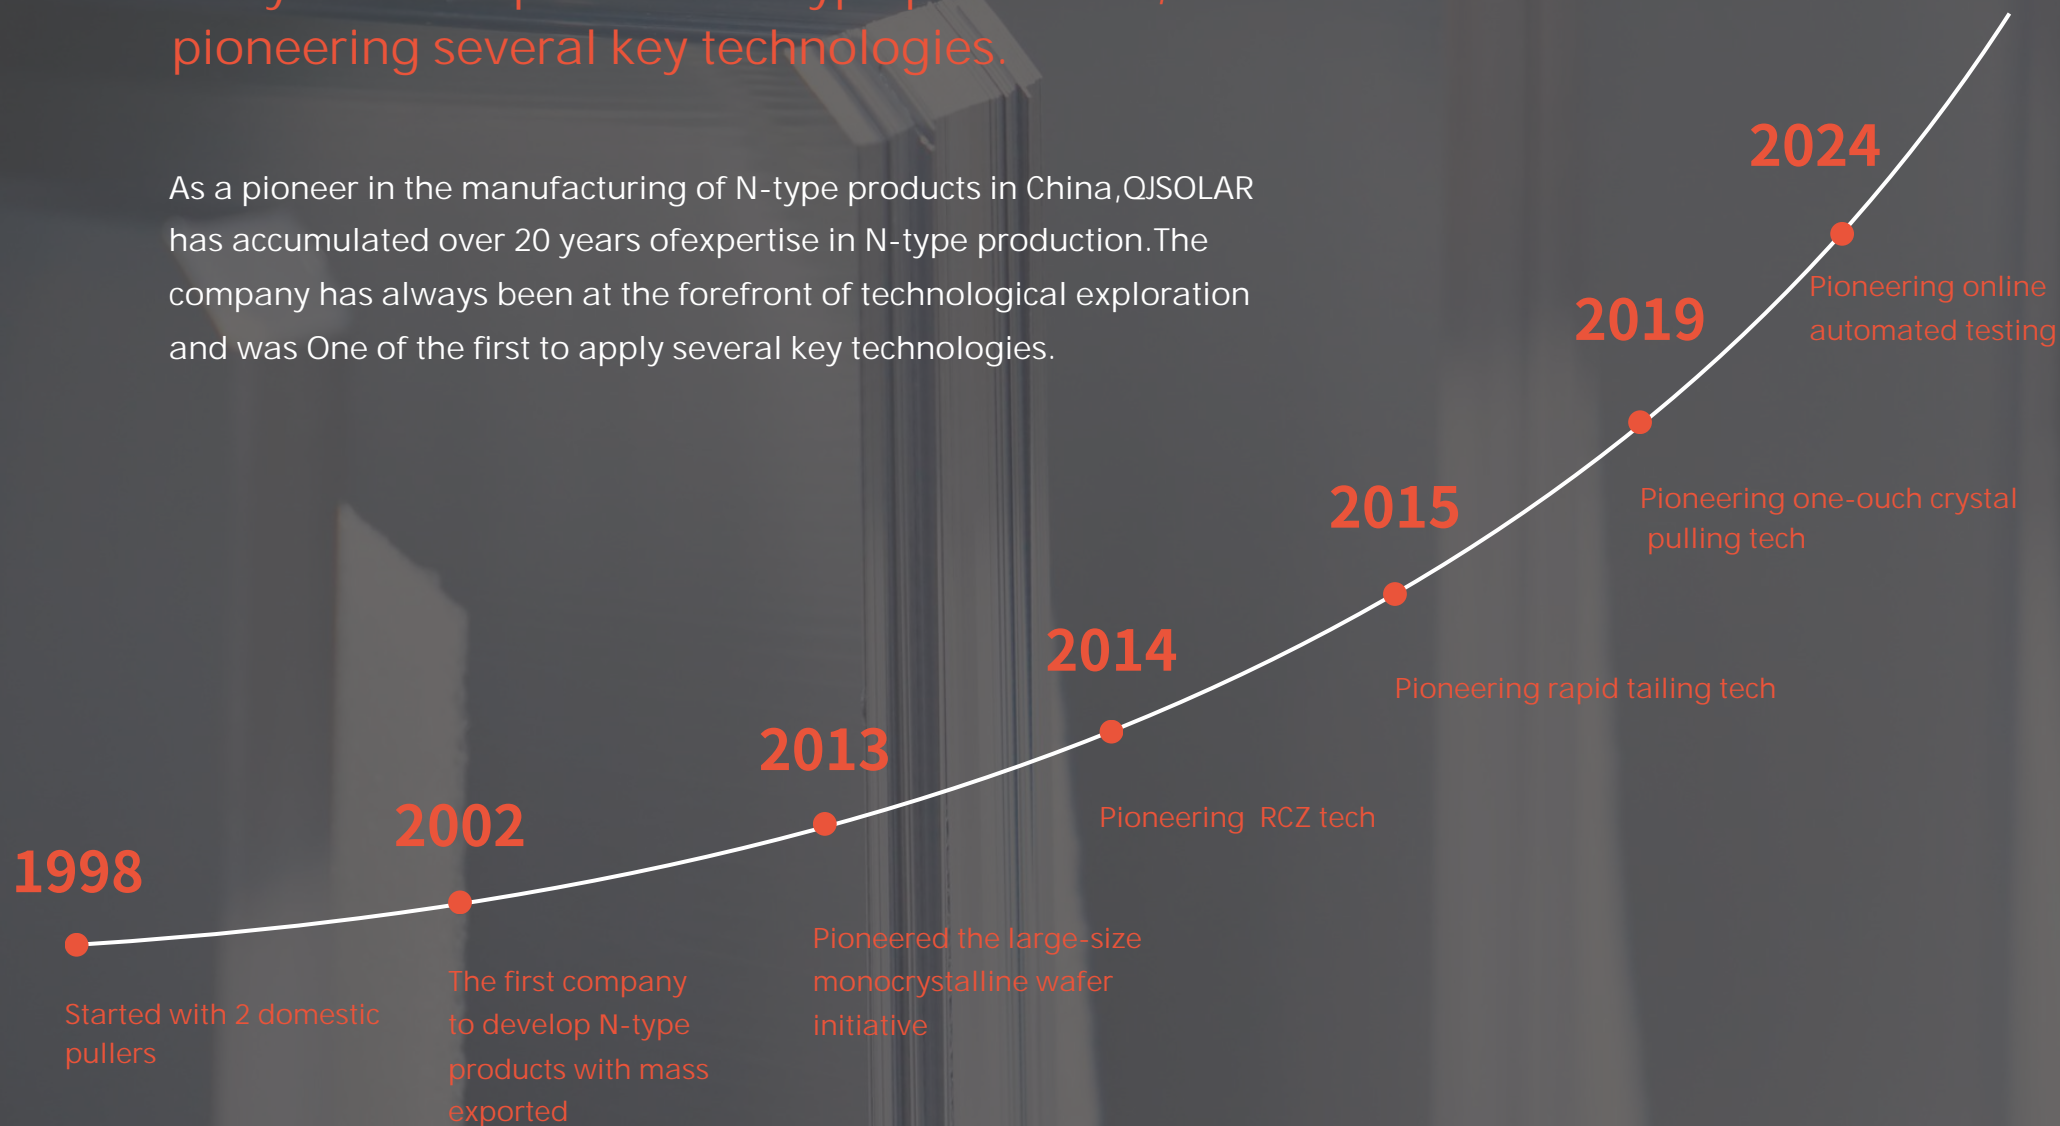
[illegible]
pioneering several key technologies.

As a pioneer in the manufacturing of N-type products in China,QJSOLAR has accumulated over 20 years ofexpertise in N-type production.The company has always been at the forefront of technological exploration and was One of the first to apply several key technologies.

2024

Pioneering online automated testing

2019

Pioneering one-ouch crystal pulling tech

2015

Pioneering rapid tailing tech

2014

Pioneering RCZ tech

2013

Pioneered the large-size monocrystalline wafer initiative

2002

The first company to develop N-type products with mass exported

1998

Started with 2 domestic pullers